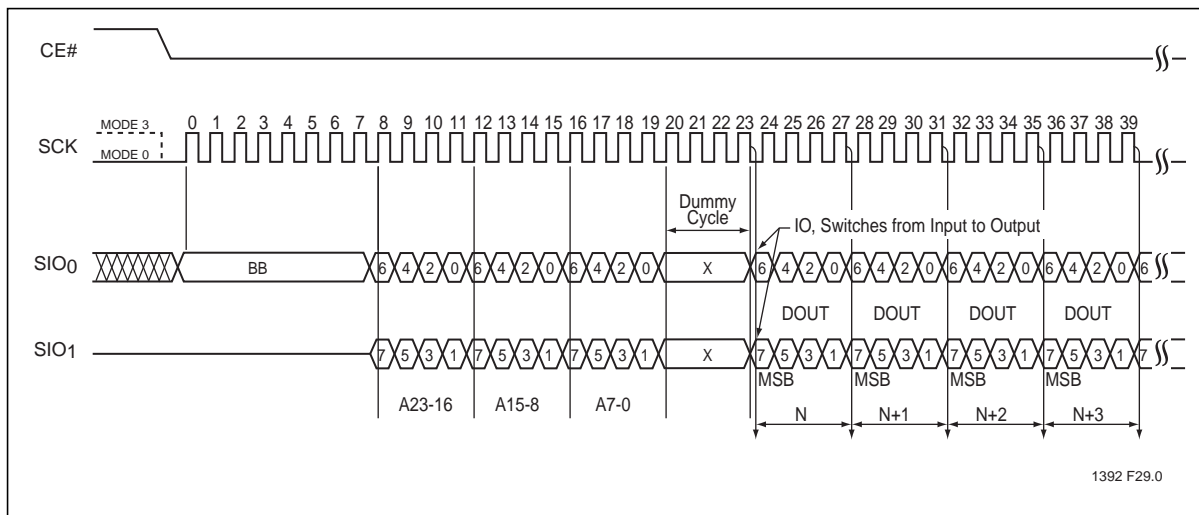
CE#

SCK MODE 3 MODE 0

0 1 2 3 4 5 6 7 8 9 10 11 12 13 14 15 16 17 18 19 20 21 22 23 24 25 26 27 28 29 30 31 32 33 34 35 36 37 38 39

Dummy Cycle

IO, Switches from Input to Output

$SIO_0$ BB 6 4 2 0 6 4 2 0 6 4 2 0 X 6 4 2 0 6 4 2 0 6 4 2 0 6 4 2 0 6

DOUT DOUT DOUT DOUT

$SIO_1$ 7 5 3 1 7 5 3 1 7 5 3 1 X 7 5 3 1 7 5 3 1 7 5 3 1 7 5 3 1 7

MSB MSB MSB MSB

A23-16 A15-8 A7-0

N N+1 N+2 N+3

1392 F29.0